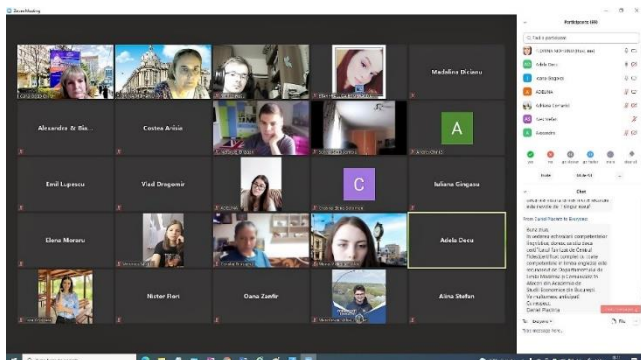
Zoom Meeting

Participants (40)

Madalina Dicianu

Alexandra & Bia...

Costea Arisia

A

Emil Lupescu

Vlad Dragomir

C

Iuliana Gingasu

Elena Moraru

Adela Dacu

Nistor Flori

Oana Zamfir

Alina Stefan

Find a participant

Adela Dacu

Ioana Bogdan

ADELINA

Adriana Comanici

Sara Stefan

Alexandra

Chat

From Daniel Pacurar to Everyone:

Bună ziua,
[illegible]

Daniel Placinta

To: Everyone

Type message here...